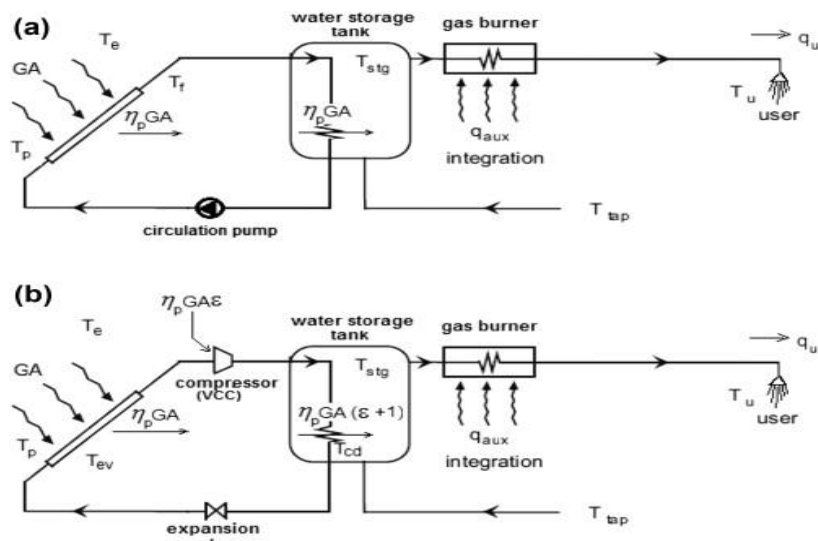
(a)

$T_e$

GA

$T_f$

$T_p$

$\eta_p GA$

water storage tank

$T_{stg}$

$\eta_p GA$

gas burner

$q_{aux}$

integration

$q_u$

$T_u$

user

circulation pump

$T_{tap}$

(b)

$T_e$

$\eta_p GA\varepsilon$

GA

compressor (VCC)

$\eta_p GA$

$T_p$

$T_{ev}$

water storage tank

$T_{stg}$

$\eta_p GA\ (\varepsilon + 1)$

$T_{cd}$

gas burner

$q_{aux}$

integration

$q_u$

$T_u$

user

expansion

$T_{tap}$